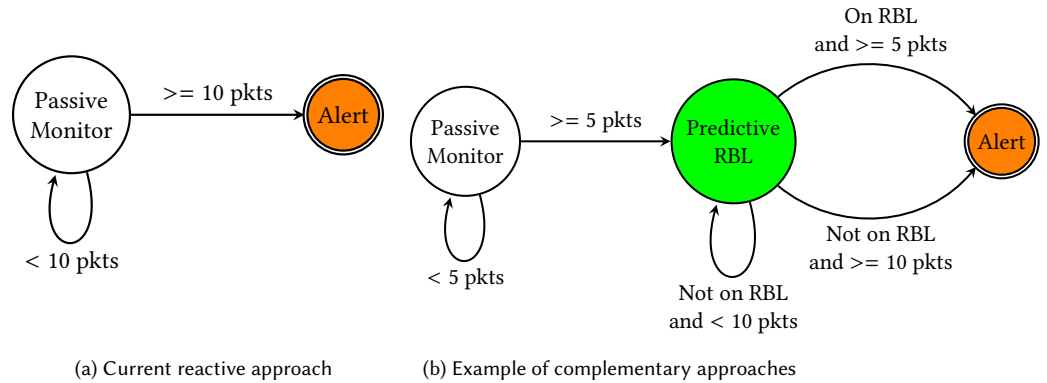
Passive Monitor

>= 10 pkts

Alert

< 10 pkts

(a) Current reactive approach

Passive Monitor

>= 5 pkts

Predictive RBL

On RBL and >= 5 pkts

Alert

Not on RBL and >= 10 pkts

< 5 pkts

Not on RBL and < 10 pkts

(b) Example of complementary approaches